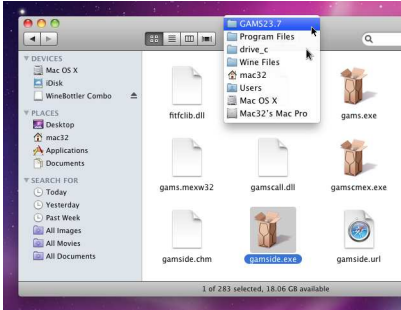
GAMS23.7
Program Files
drive_c
Wine Files
mac32
Users
Mac OS X
Mac32's Mac Pro

DEVICES
Mac OS X
iDisk
WineBottler Combo
PLACES
Desktop
mac32
Applications
Documents
SEARCH FOR
Today
Yesterday
Past Week
All Images
All Movies
All Documents

fitfclib.dll
gams.exe
gams.mexw32
gamscall.dll
gamscmex.exe
gamside.chm
gamside.exe
gamside.url

1 of 283 selected, 18.06 GB available